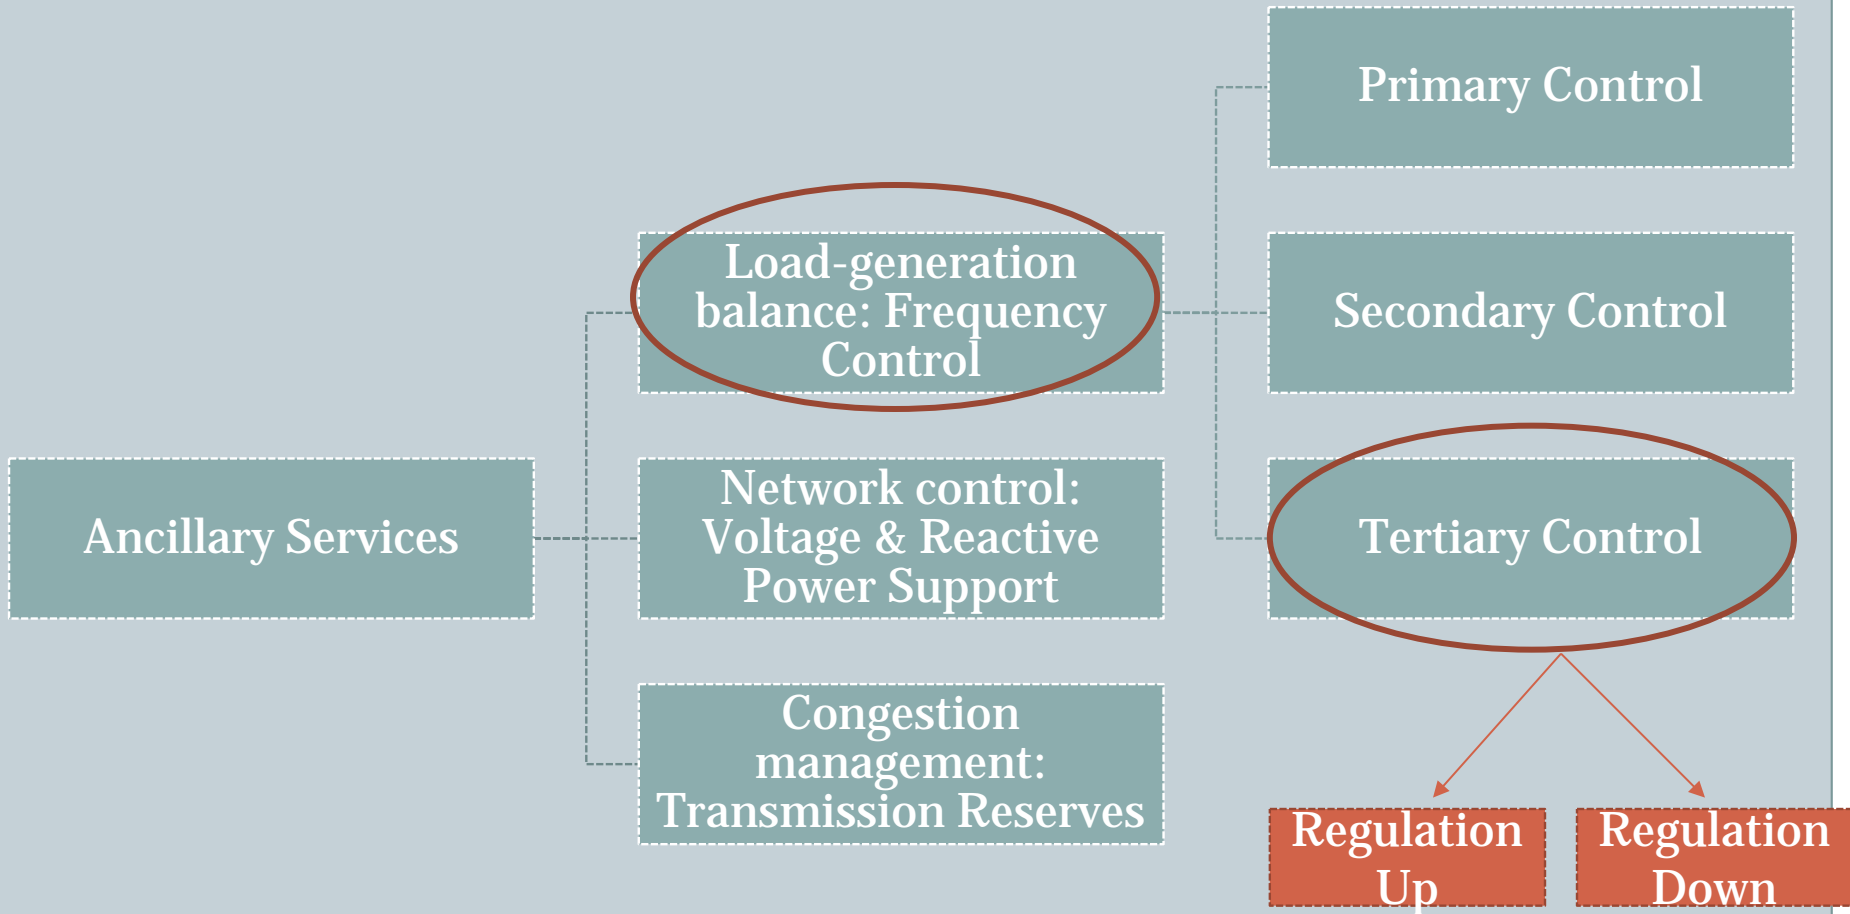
Ancillary Services

Load-generation balance: Frequency Control

Network control: Voltage & Reactive Power Support

Congestion management: Transmission Reserves

Primary Control

Secondary Control

Tertiary Control

Regulation Up

Regulation Down